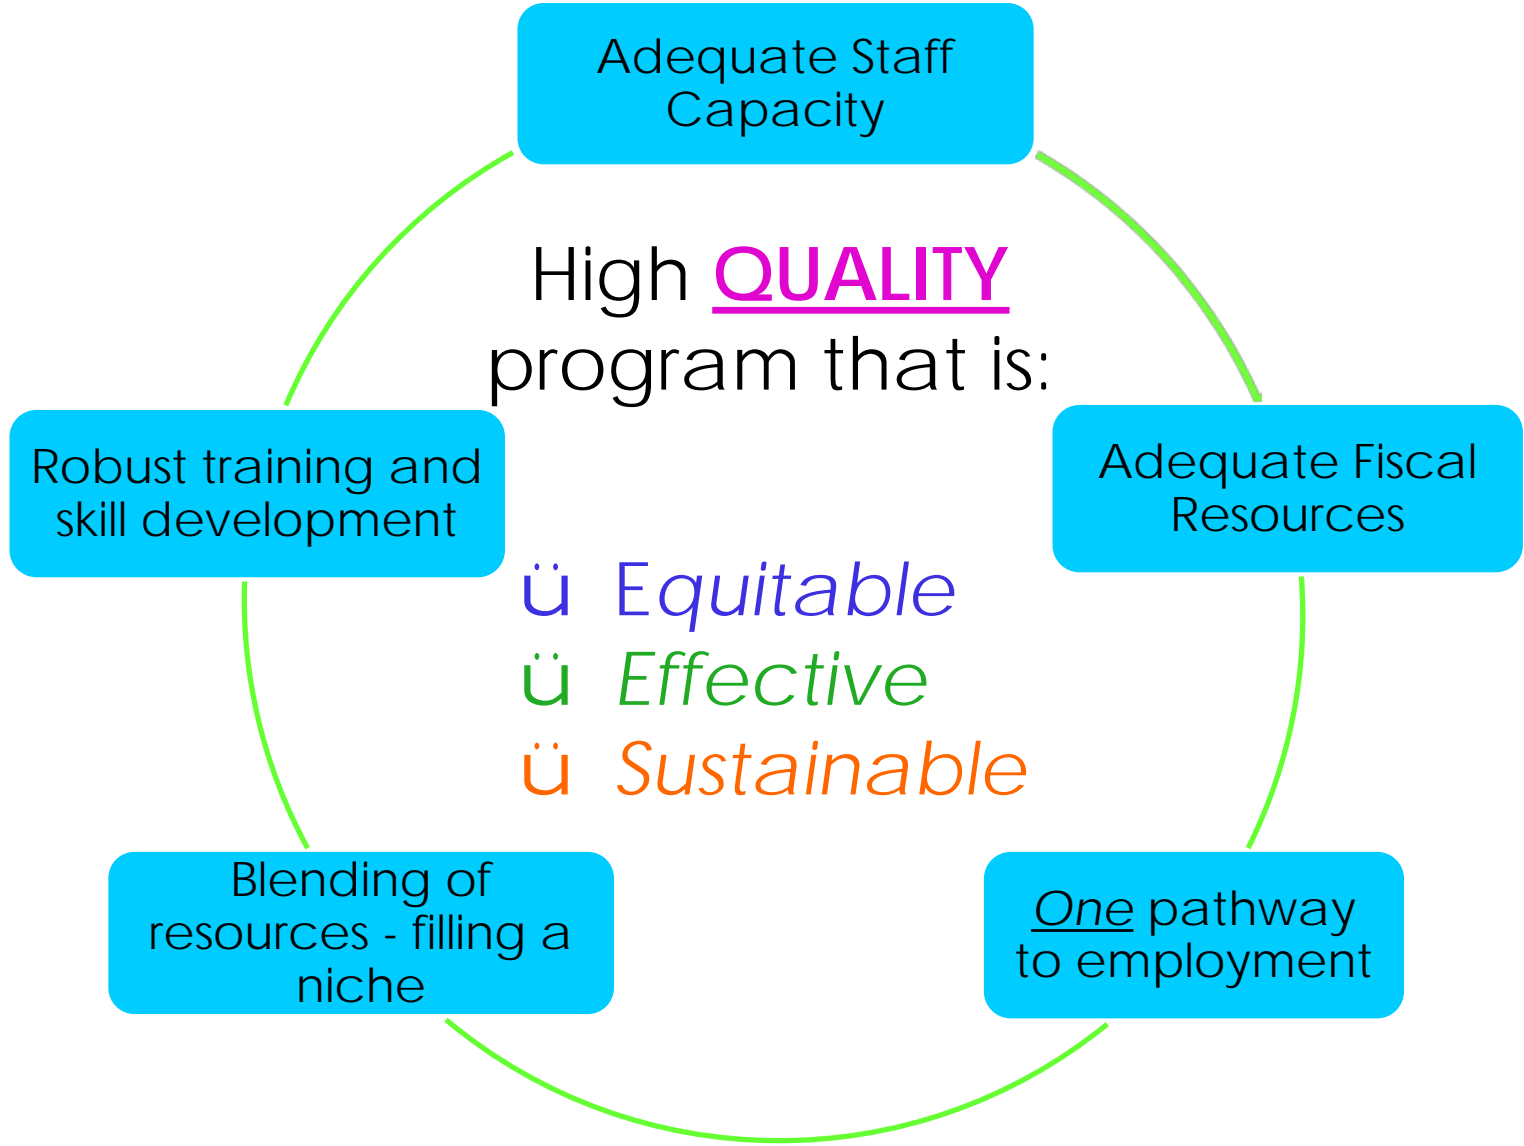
Adequate Staff Capacity

High QUALITY program that is:

Robust training and skill development

Adequate Fiscal Resources

ü Equitable
ü Effective
ü Sustainable

Blending of resources - filling a niche

One pathway to employment